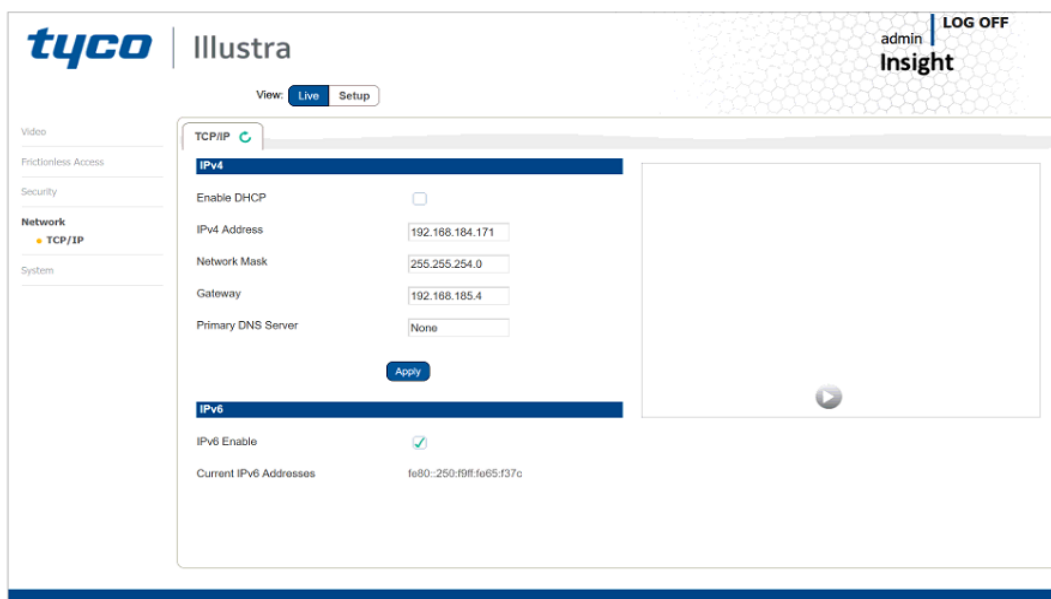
tyco | Illustra

admin LOG OFF
Insight

View: Live Setup

Video
Frictionless Access
Security
Network
• TCP/IP
System

TCP/IP

IPv4

Enable DHCP
IPv4 Address 192.168.184.171
Network Mask 255.255.254.0
Gateway 192.168.185.4
Primary DNS Server None

Apply

IPv6

IPv6 Enable
Current IPv6 Addresses fe80::250:f9ff:fe65:f37c